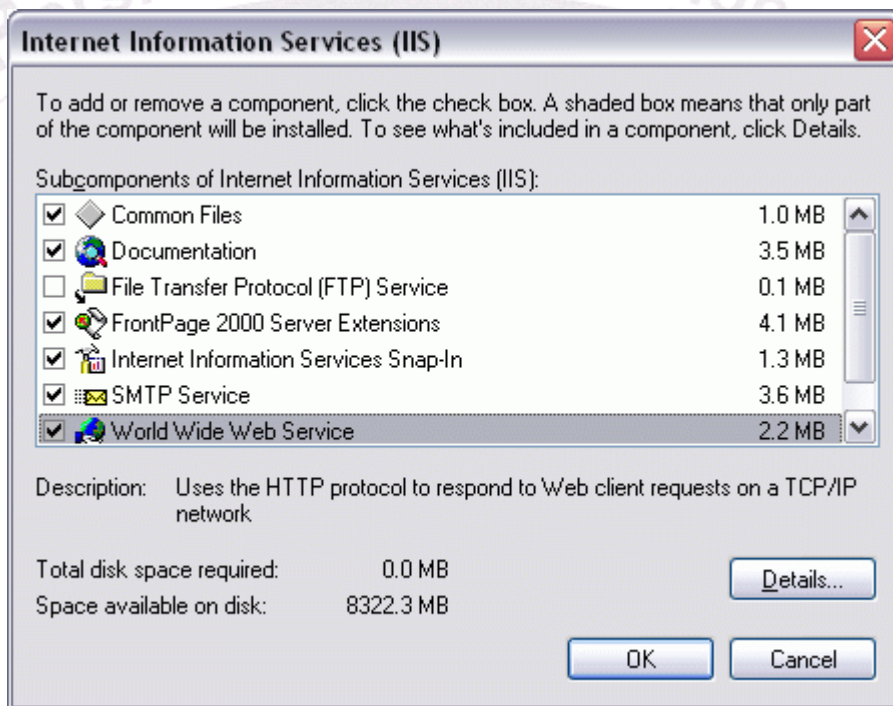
Internet Information Services (IIS)

To add or remove a component, click the check box. A shaded box means that only part of the component will be installed. To see what's included in a component, click Details.

Subcomponents of Internet Information Services (IIS):

| | | |
|---|---|---|
| ☑ | Common Files | 1.0 MB |
| ☑ | Documentation | 3.5 MB |
| ☐ | File Transfer Protocol (FTP) Service | 0.1 MB |
| ☑ | FrontPage 2000 Server Extensions | 4.1 MB |
| ☑ | Internet Information Services Snap-In | 1.3 MB |
| ☑ | SMTP Service | 3.6 MB |
| ☑ | World Wide Web Service | 2.2 MB |

Description: Uses the HTTP protocol to respond to Web client requests on a TCP/IP network

Total disk space required: 0.0 MB
Space available on disk: 8322.3 MB

Details...

OK

Cancel